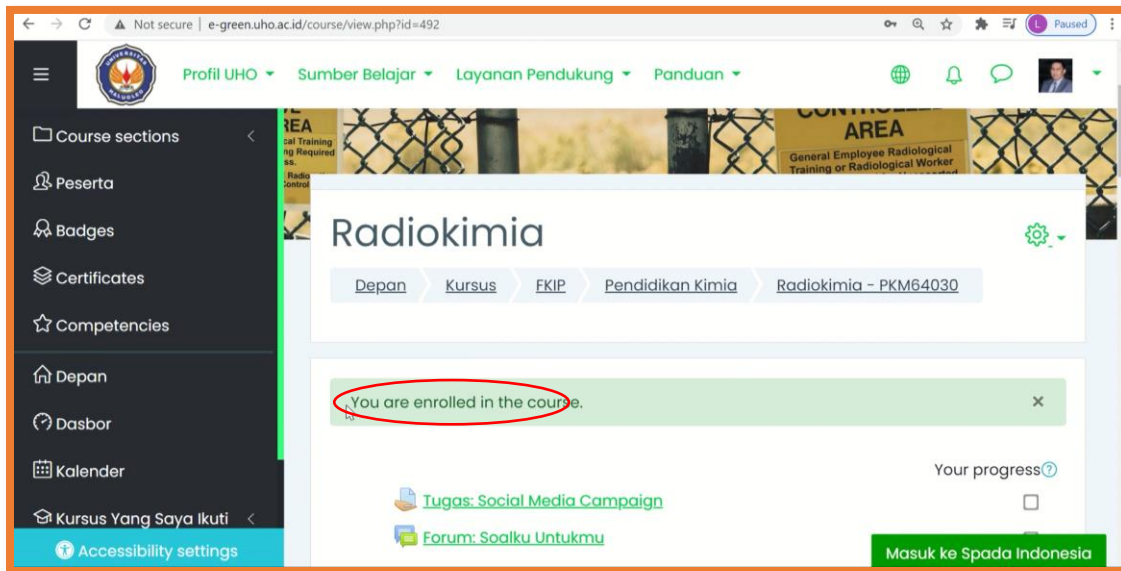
Not secure | e-green.uho.ac.id/course/view.php?id=492

Paused

Profil UHO Sumber Belajar Layanan Pendukung Panduan

Course sections
Peserta
Badges
Certificates
Competencies
Depan
Dasbor
Kalender
Kursus Yang Saya Ikuti
Accessibility settings

CONTROLLED AREA
General Employee Radiological Training or Radiological Worker

Radiokimia

Depan Kursus FKIP Pendidikan Kimia Radiokimia - PKM64030

You are enrolled in the course.

Your progress

Tugas: Social Media Campaign
Forum: Soalku Untukmu

Masuk ke Spada Indonesia